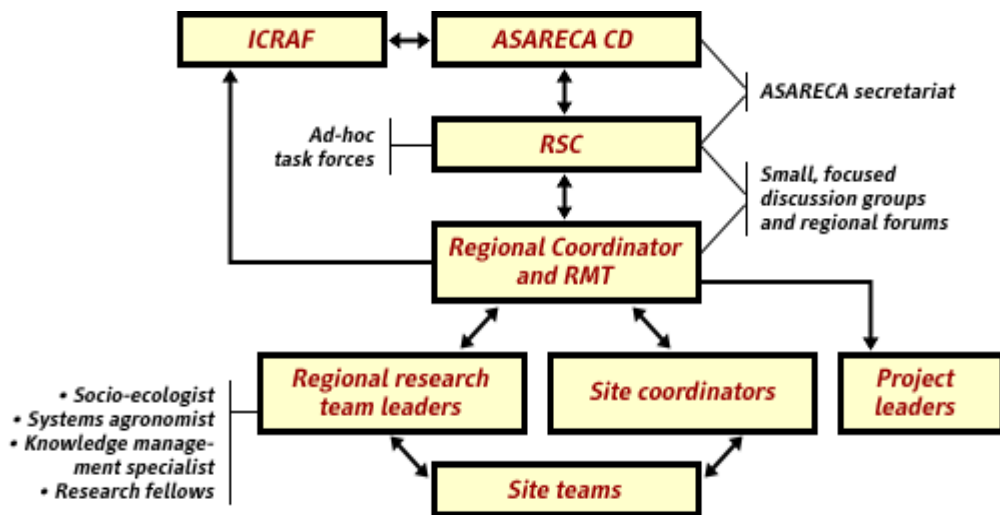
ICRAF

ASARECA CD

ASARECA secretariat

Ad-hoc task forces

RSC

Small, focused discussion groups and regional forums

Regional Coordinator and RMT

• Socio-ecologist
• Systems agronomist
• Knowledge management specialist
• Research fellows

Regional research team leaders

Site coordinators

Project leaders

Site teams